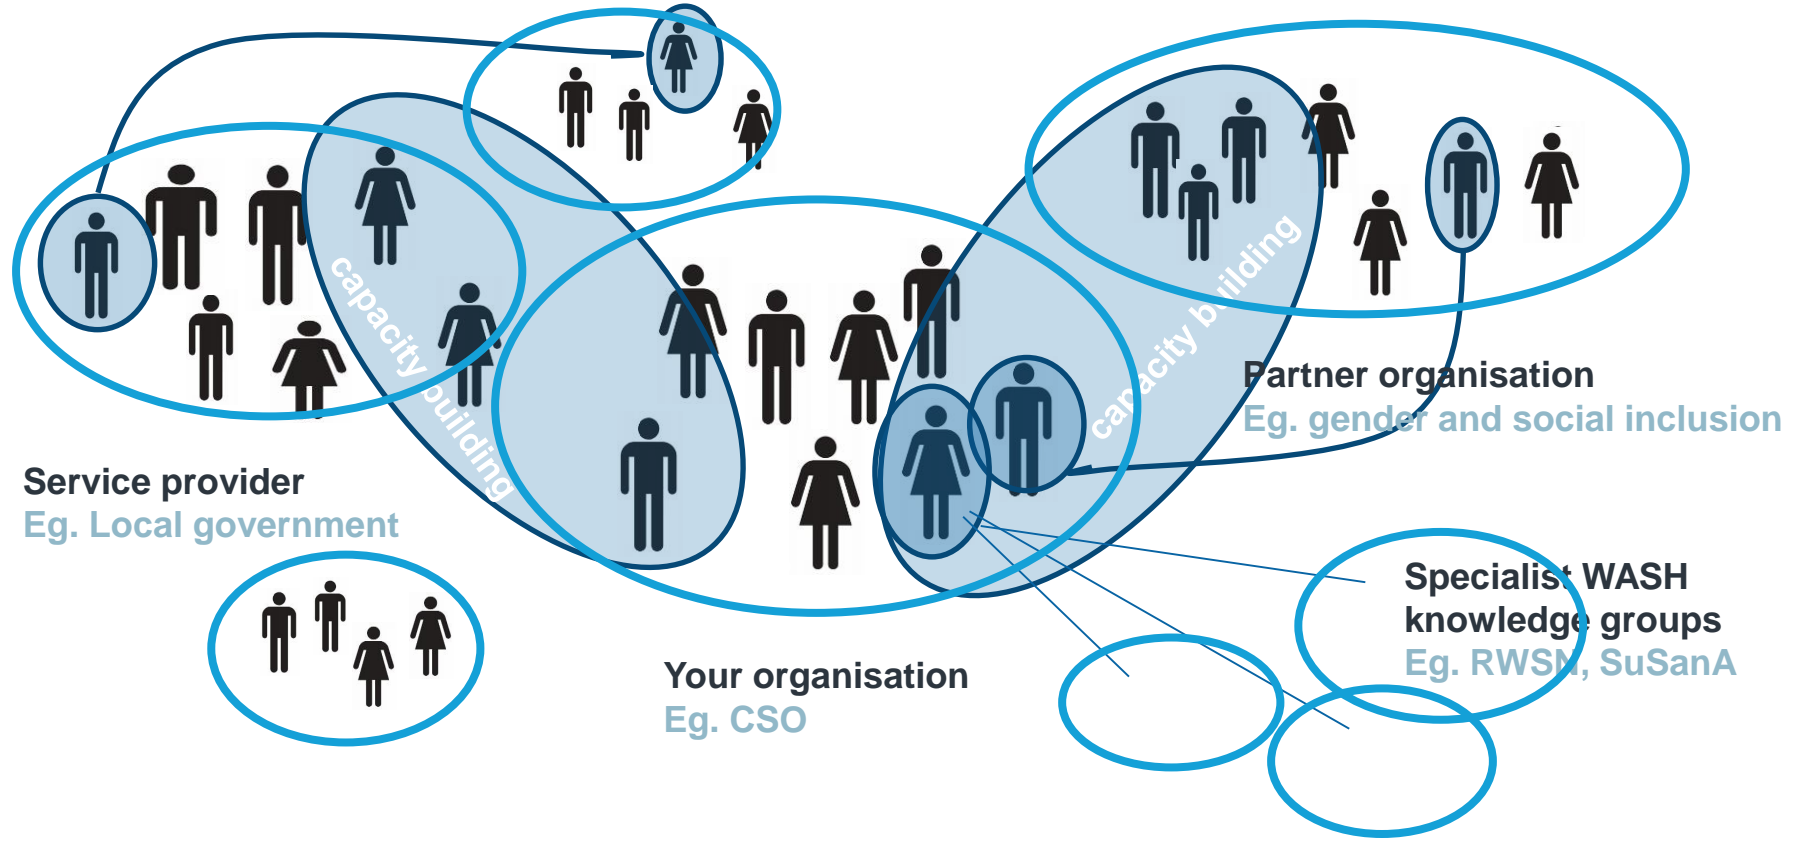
capacity building

capacity building

Partner organisation
Eg. gender and social inclusion

Service provider
Eg. Local government

Specialist WASH knowledge groups
Eg. RWSN, SuSanA

Your organisation
Eg. CSO